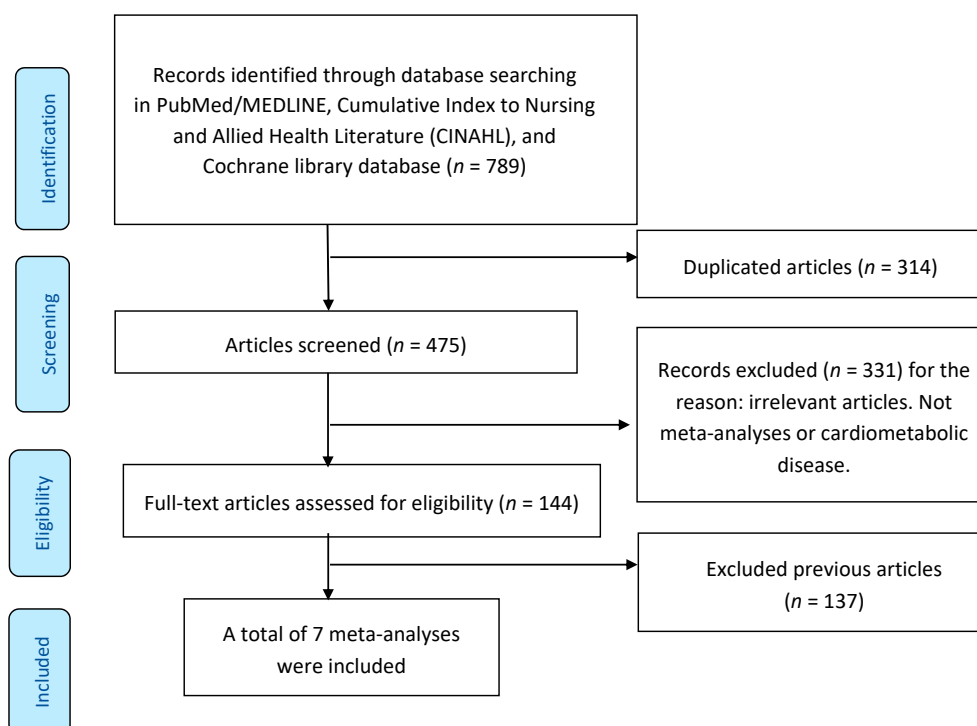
Identification

Records identified through database searching in PubMed/MEDLINE, Cumulative Index to Nursing and Allied Health Literature (CINAHL), and Cochrane library database ($n$ = 789)

Duplicated articles ($n$ = 314)

Screening

Articles screened ($n$ = 475)

Records excluded ($n$ = 331) for the reason: irrelevant articles. Not meta-analyses or cardiometabolic disease.

Eligibility

Full-text articles assessed for eligibility ($n$ = 144)

Excluded previous articles ($n$ = 137)

Included

A total of 7 meta-analyses were included